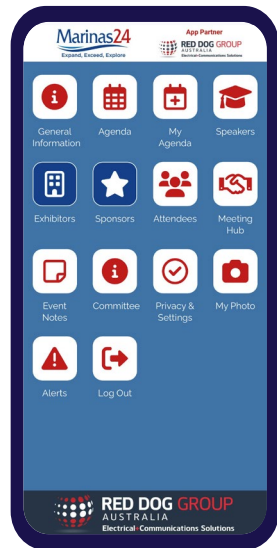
Marinas24
Expand, Exceed, Explore

App Partner
RED DOG GROUP
AUSTRALIA
Electrical+Communications Solutions

General Information
Agenda
My Agenda
Speakers

Exhibitors
Sponsors
Attendees
Meeting Hub

Event Notes
Committee
Privacy & Settings
My Photo

Alerts
Log Out

RED DOG GROUP
AUSTRALIA
Electrical+Communications Solutions